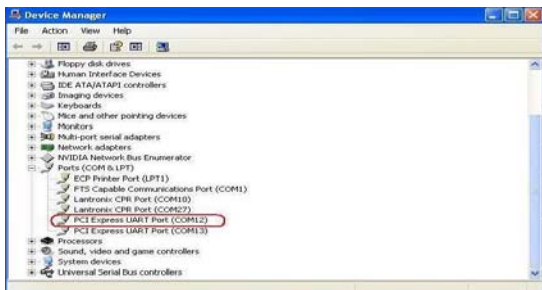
Device Manager

File Action View Help

Floppy disk drives
Human Interface Devices
IDE ATA/ATAPI controllers
Imaging devices
Keyboards
Mice and other pointing devices
Monitors
Multi-port serial adapters
Network adapters
NVIDIA Network Bus Enumerator
Ports (COM & LPT)
ECP Printer Port (LPT1)
FTS Capable Communications Port (COM1)
Lantronix CPR Port (COM10)
Lantronix CPR Port (COM27)
PCI Express UART Port (COM12)
PCI Express UART Port (COM13)
Processors
Sound, video and game controllers
System devices
Universal Serial Bus controllers